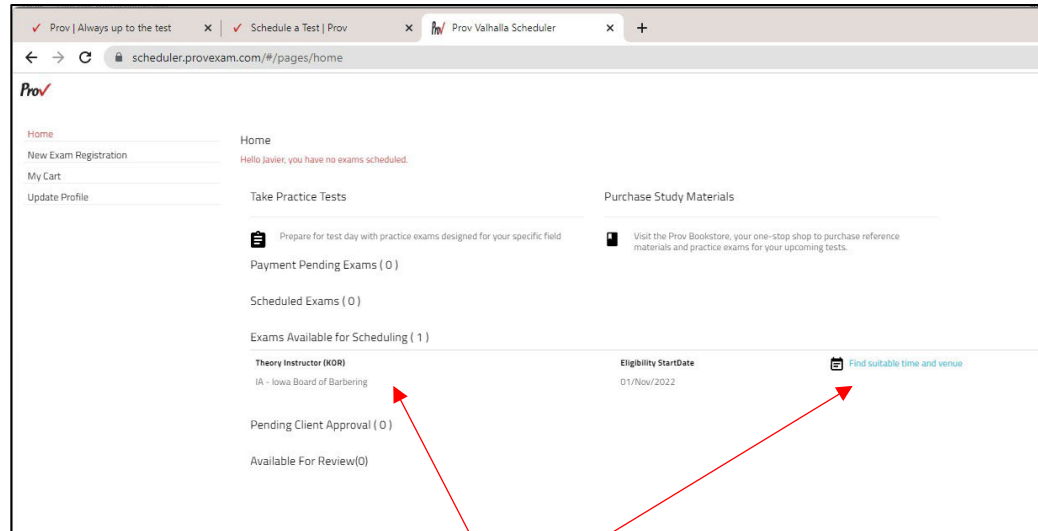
✓ Prov | Always up to the test ×
✓ Schedule a Test | Prov ×
Prov Valhalla Scheduler ×
+

scheduler.provexam.com/#/pages/home

Prov✓

Home
New Exam Registration
My Cart
Update Profile

Home
Hello Javier, you have no exams scheduled.

Take Practice Tests

Prepare for test day with practice exams designed for your specific field

Purchase Study Materials

Visit the Prov Bookstore, your one-stop shop to purchase reference materials and practice exams for your upcoming tests.

Payment Pending Exams ( 0 )

Scheduled Exams ( 0 )

Exams Available for Scheduling ( 1 )

| Theory Instructor (KOR) | Eligibility StartDate | Find suitable time and venue |
|---|---|---|
| IA - Iowa Board of Barbering | 01/Nov/2022 | |

Pending Client Approval ( 0 )

Available For Review(0)